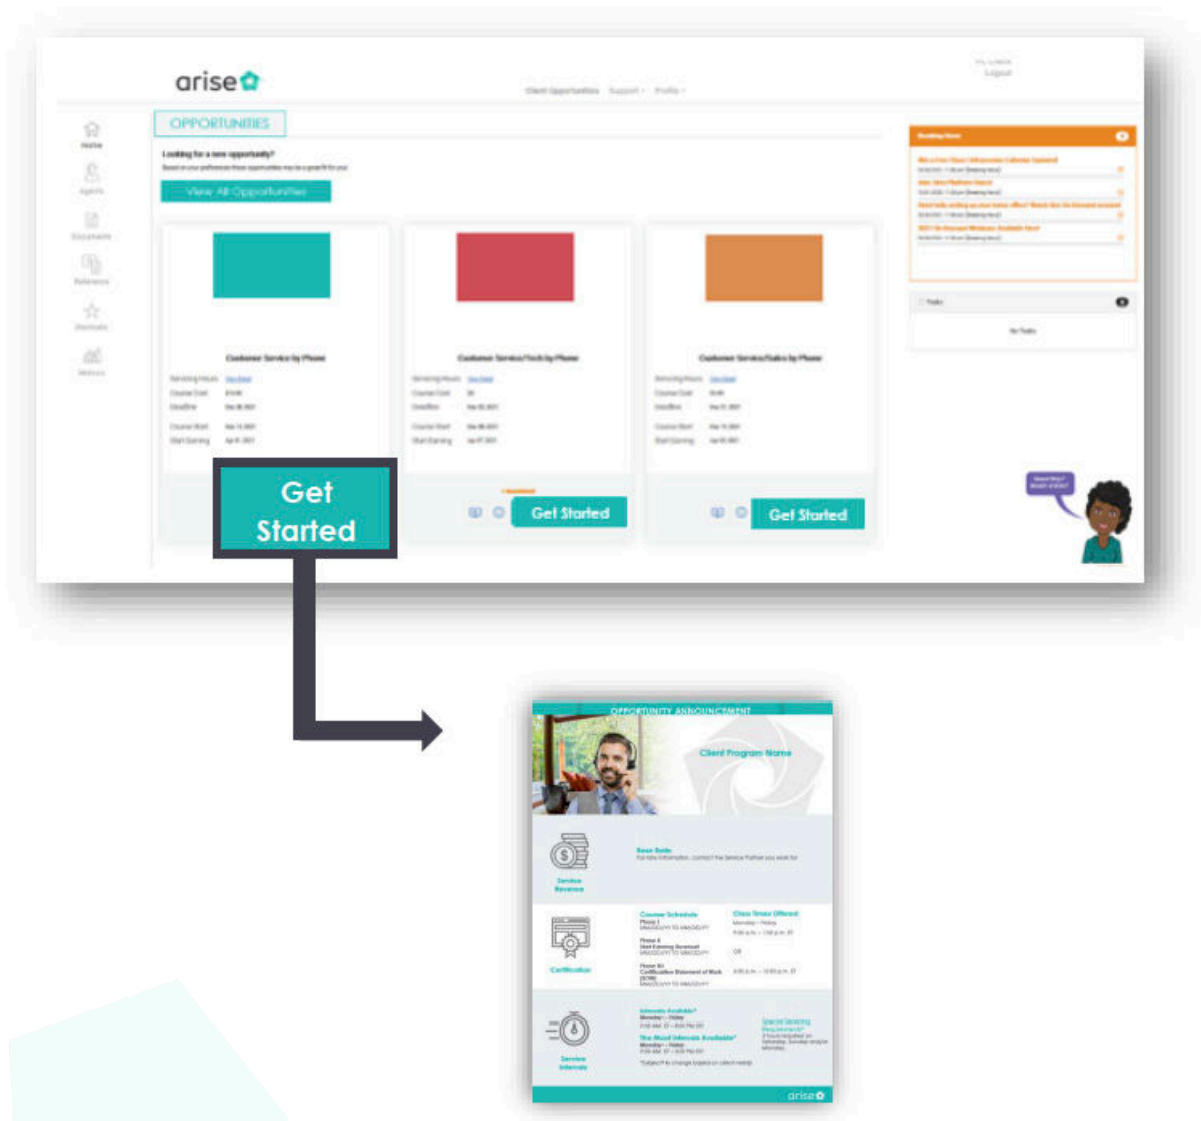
arise

Client Opportunities Support Profile

Logout

OPPORTUNITIES

Looking for a new opportunity?

View All Opportunities

Home

Agents

Documents

Reference

Shortcuts

Metrics

Customer Service by Phone

Customer Service/Tech by Phone

Customer Service/Sales by Phone

Get Started

Get Started

Get Started

Tasks

No Tasks

OPPORTUNITY ANNOUNCEMENT

Client Program Name

Service Revenue

Certification

Service Intervals

arise